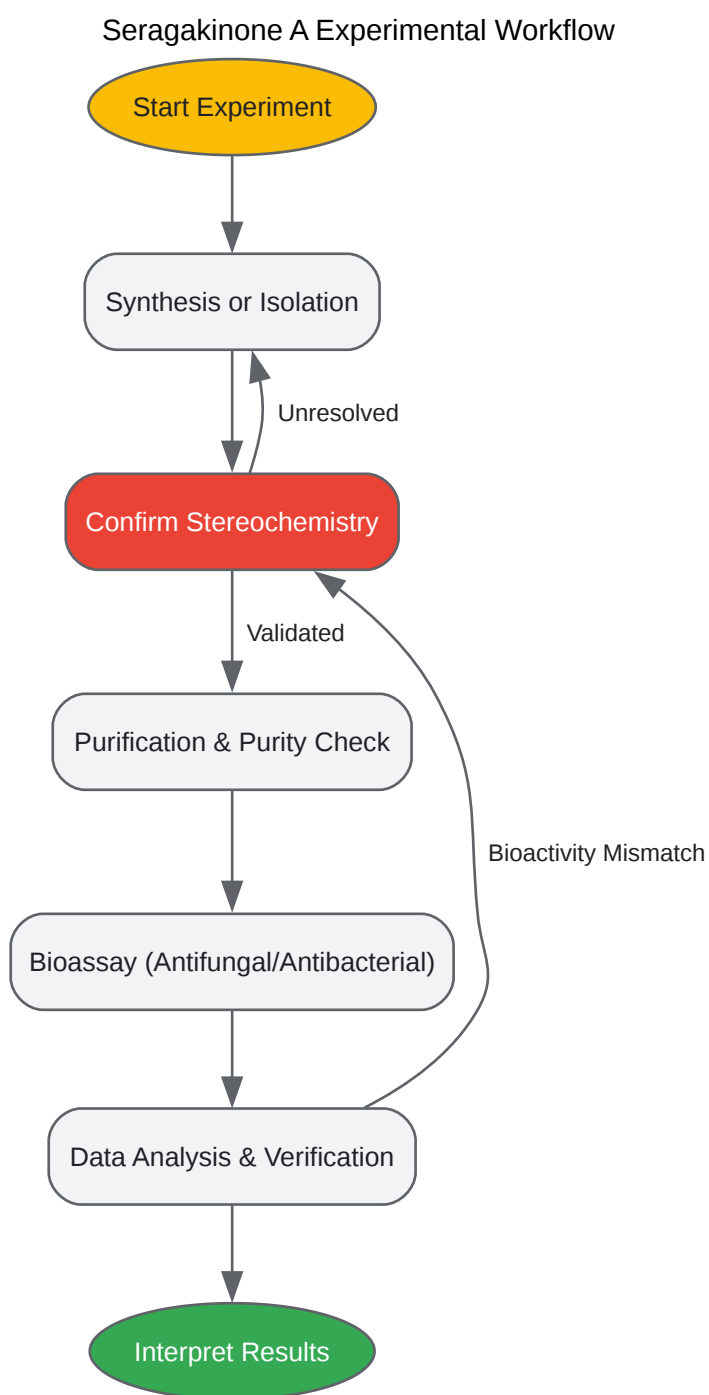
Seragakinone A Experimental Workflow

Start Experiment

Synthesis or Isolation

Unresolved

Confirm Stereochemistry

Validated

Purification & Purity Check

Bioactivity Mismatch

Bioassay (Antifungal/Antibacterial)

Data Analysis & Verification

Interpret Results